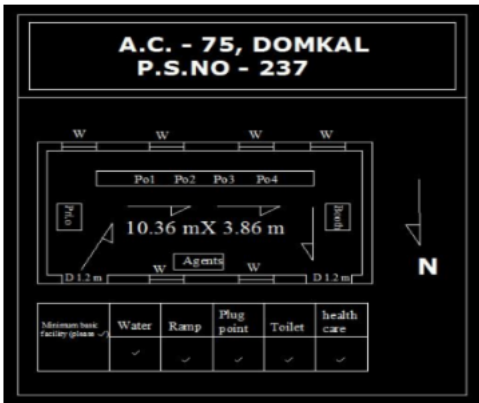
A.C. - 75, DOMKAL
P.S.NO - 237

W W W W

Po1 Po2 Po3 Po4

Pr.o

Booth

10.36 mX 3.86 m

D 1.2 m W Agents W D 1.2 m

N

| Minimum basic facility (please ✓) | Water | Ramp | Plug point | Toilet | health care |
|---|---|---|---|---|---|
| | ✓ | ✓ | ✓ | ✓ | ✓ |